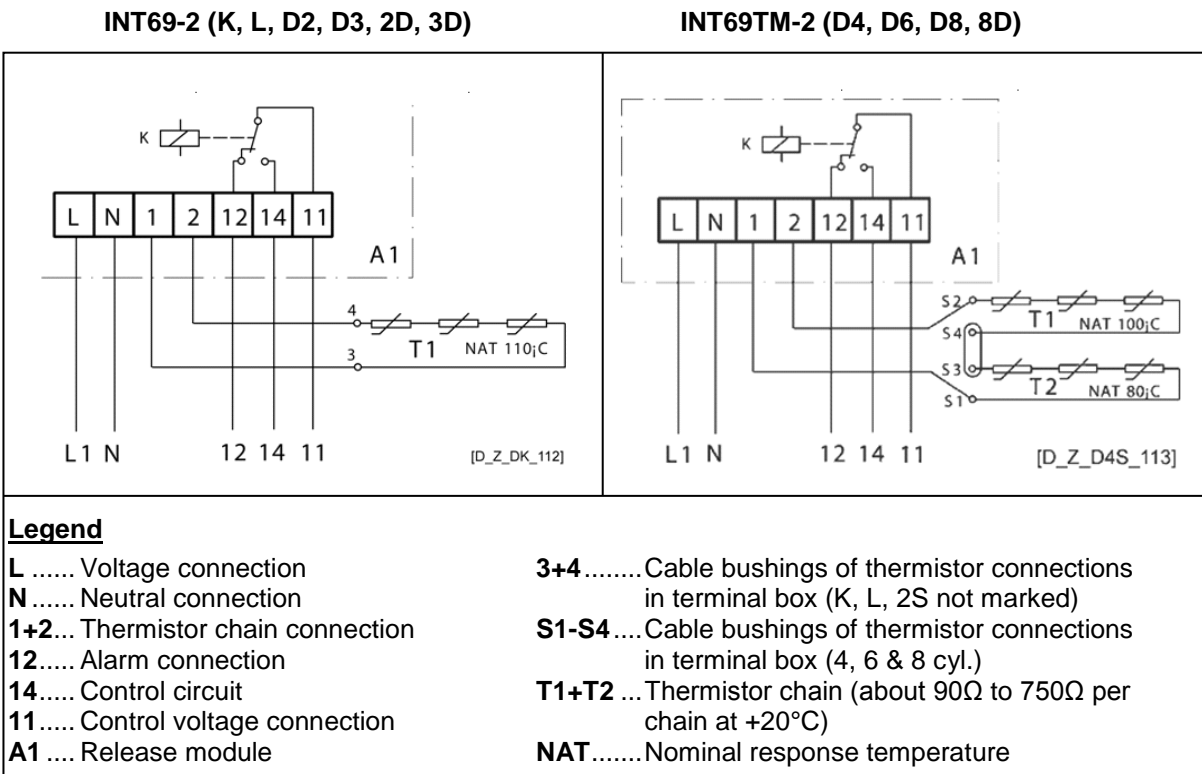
INT69-2 (K, L, D2, D3, 2D, 3D)

INT69TM-2 (D4, D6, D8, 8D)

K

L N 1 2 12 14 11

A1

4

T1 NAT 110¡C

3

L1 N 12 14 11 [D_Z_DK_112]

K

L N 1 2 12 14 11

A1

S2

T1 NAT 100¡C

S4

S3

T2 NAT 80¡C

S1

L1 N 12 14 11 [D_Z_D4S_113]

Legend

**L** ...... Voltage connection
**N** ...... Neutral connection
**1+2**... Thermistor chain connection
**12**..... Alarm connection
**14**..... Control circuit
**11**..... Control voltage connection
**A1** .... Release module

**3+4**........Cable bushings of thermistor connections in terminal box (K, L, 2S not marked)
**S1-S4**....Cable bushings of thermistor connections in terminal box (4, 6 & 8 cyl.)
**T1+T2** ...Thermistor chain (about 90Ω to 750Ω per chain at +20°C)
**NAT**.......Nominal response temperature